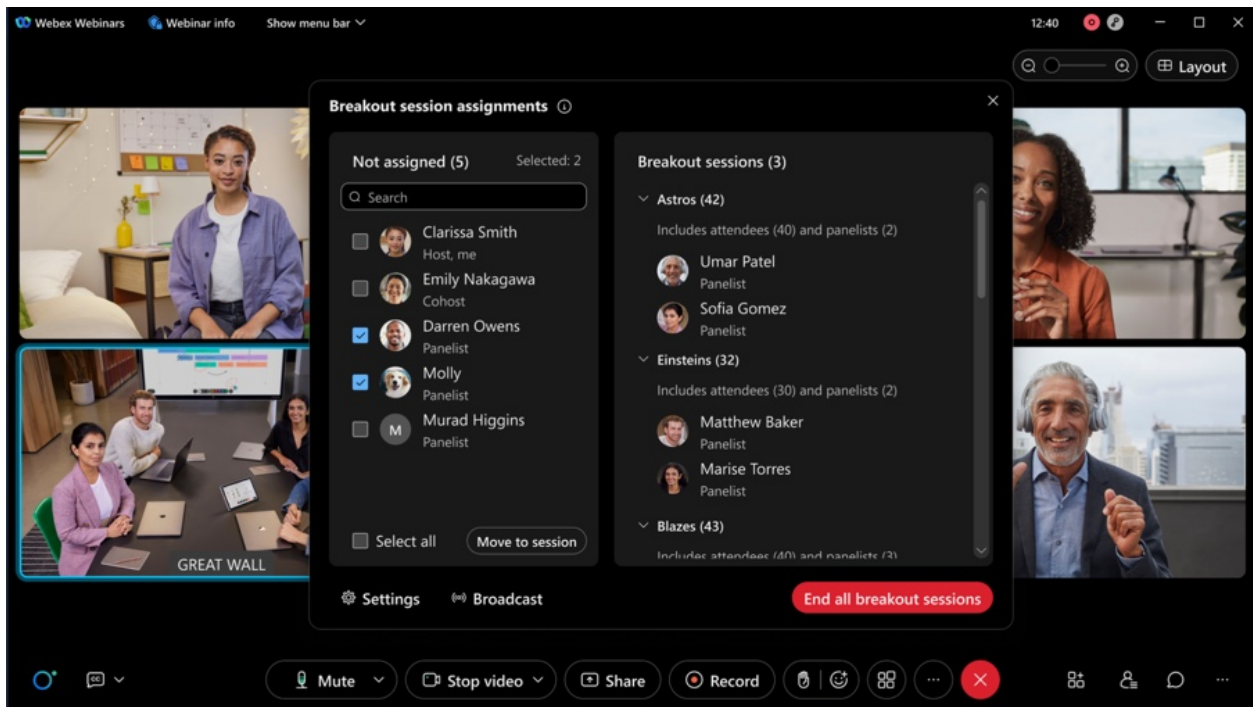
Webex Webinars   Webinar info   Show menu bar

12:40

Layout

Breakout session assignments

Not assigned (5)   Selected: 2

Search

Clarissa Smith
Host, me

Emily Nakagawa
Cohost

Darren Owens
Panelist

Molly
Panelist

M Murad Higgins
Panelist

Select all   Move to session

Breakout sessions (3)

Astros (42)
Includes attendees (40) and panelists (2)

Umar Patel
Panelist

Sofia Gomez
Panelist

Einsteins (32)
Includes attendees (30) and panelists (2)

Matthew Baker
Panelist

Marise Torres
Panelist

Blazes (43)
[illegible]

Settings   Broadcast   End all breakout sessions

GREAT WALL

Mute   Stop video   Share   Record